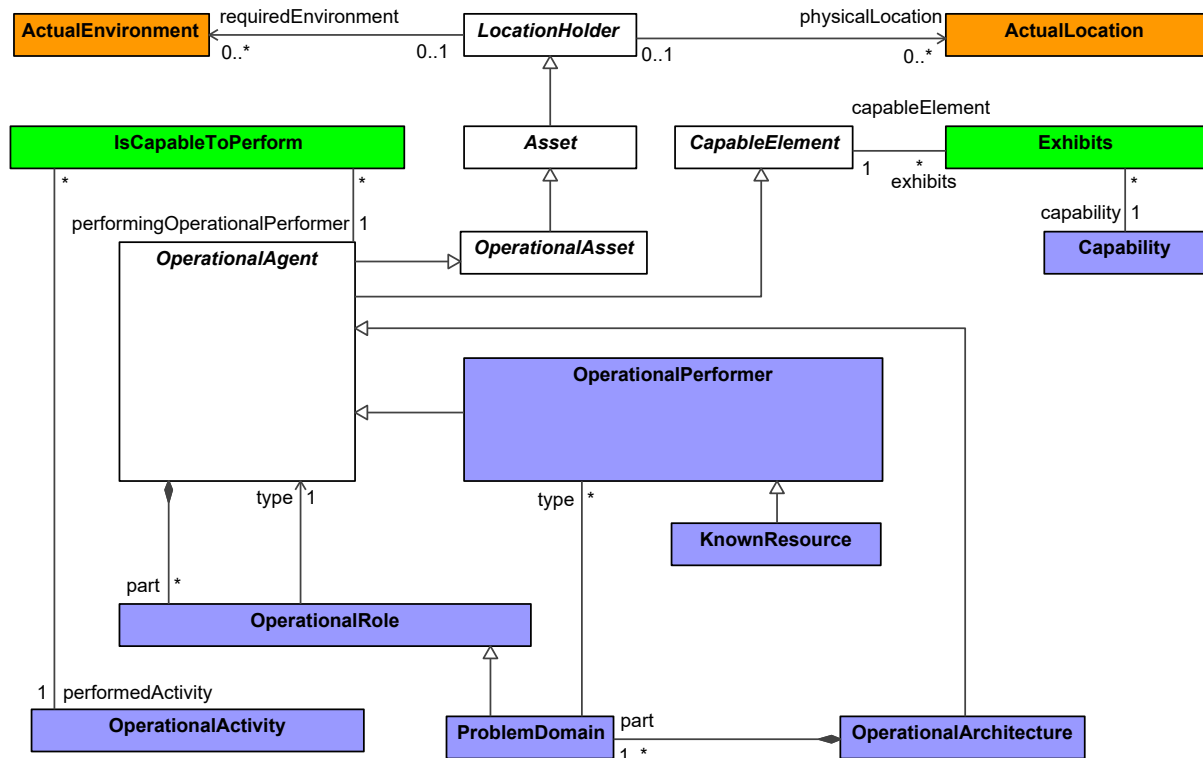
ActualEnvironment
requiredEnvironment
0..*
0..1
LocationHolder
0..1
physicalLocation
0..*
ActualLocation

capableElement
IsCapableToPerform
Asset
CapableElement
Exhibits
1
*
exhibits
*
*
*
capability
1
performingOperationalPerformer
1
OperationalAsset
Capability
OperationalAgent

OperationalPerformer

type
1
type
*
KnownResource
part
*
OperationalRole

1
performedActivity
OperationalActivity
ProblemDomain
part
OperationalArchitecture
1
*